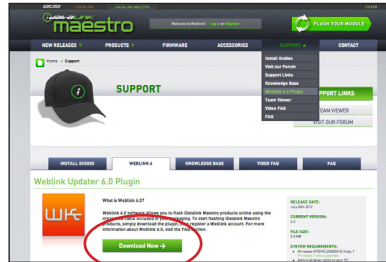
maestro

Welcome to Weblink! Log in or Register

FLASH YOUR MODULE

NEW RELEASES PRODUCTS FIRMWARE ACCESSORIES SUPPORT CONTACT

Home > Support

Install Guides
Visit our Forum
Support Links
Knowledge Base
Weblink 4.0 Plugin
Team Viewer
Video FAQ
FAQ

SUPPORT

SUPPORT LINKS
TEAM VIEWER
VISIT OUR FORUM

INSTALL GUIDES WEBLINK 6 KNOWLEDGE BASE VIDEO FAQ FAQ

Weblink Updater 6.0 Plugin

What is Weblink 4.0?

Weblink 4.0 software allows you to flash iDatalink Maestro products online using the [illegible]. To start flashing iDatalink Maestro products, simply download the plugin and register a Weblink account. For more information about Weblink 4.0, visit the FAQ section.

Download Now →

RELEASE DATE:
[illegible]

CURRENT VERSION:
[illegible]

FILE SIZE:
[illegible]

SYSTEM REQUIREMENTS:
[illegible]